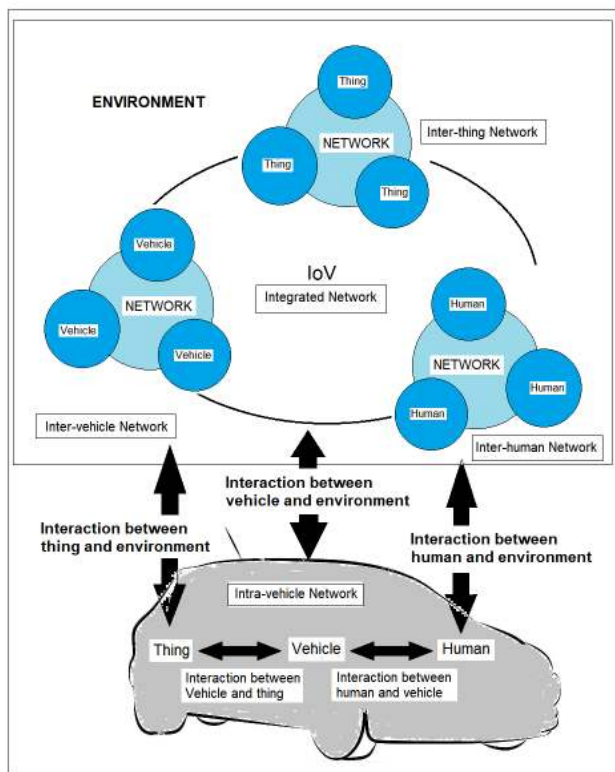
ENVIRONMENT

Thing

NETWORK

Thing

Thing

Inter-thing Network

Vehicle

NETWORK

Vehicle

Vehicle

IoV

Integrated Network

Human

NETWORK

Human

Human

Inter-vehicle Network

Inter-human Network

Interaction between vehicle and environment

Interaction between thing and environment

Interaction between human and environment

Intra-vehicle Network

Thing

Vehicle

Human

Interaction between Vehicle and thing

Interaction between human and vehicle